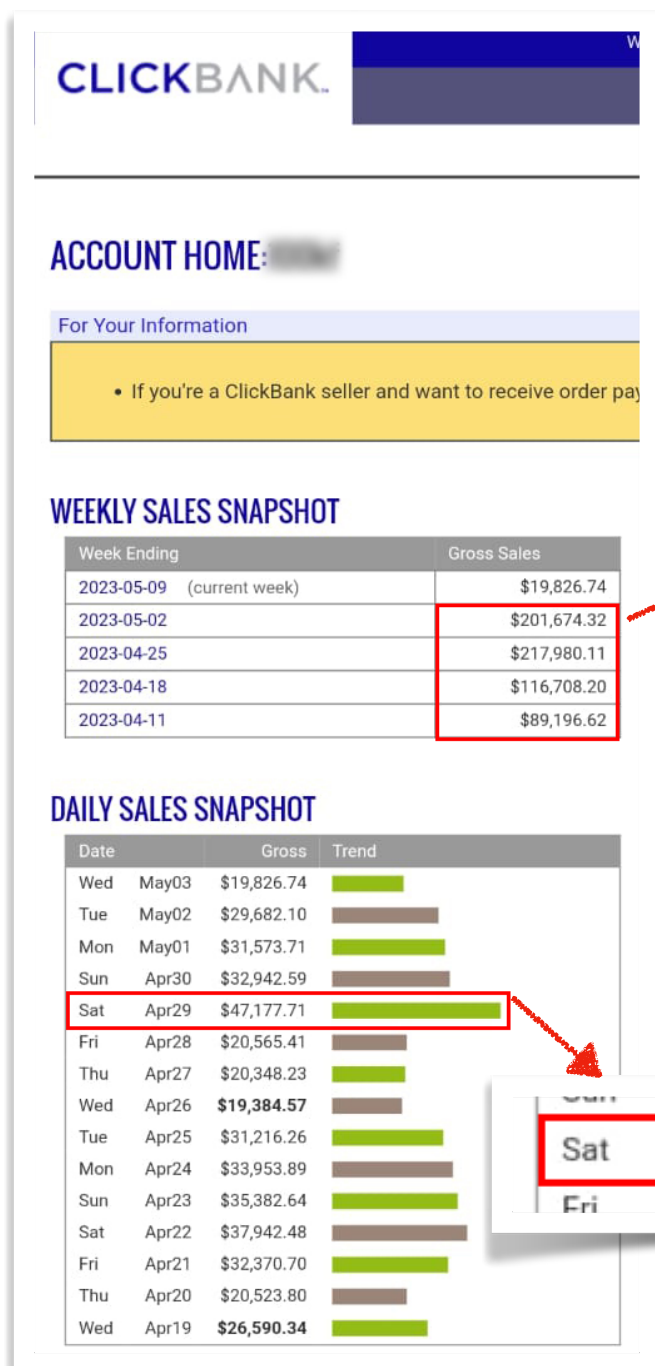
CLICKBANK

ACCOUNT HOME: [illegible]

For Your Information

- If you're a ClickBank seller and want to receive order pay

WEEKLY SALES SNAPSHOT

| Week Ending | Gross Sales |
|---|---|
| 2023-05-09 (current week) | $19,826.74 |
| 2023-05-02 | $201,674.32 |
| 2023-04-25 | $217,980.11 |
| 2023-04-18 | $116,708.20 |
| 2023-04-11 | $89,196.62 |

DAILY SALES SNAPSHOT

| Date | | Gross | Trend |
|---|---|---|---|
| Wed | May03 | $19,826.74 | |
| Tue | May02 | $29,682.10 | |
| Mon | May01 | $31,573.71 | |
| Sun | Apr30 | $32,942.59 | |
| Sat | Apr29 | $47,177.71 | |
| Fri | Apr28 | $20,565.41 | |
| Thu | Apr27 | $20,348.23 | |
| Wed | Apr26 | **$19,384.57** | |
| Tue | Apr25 | $31,216.26 | |
| Mon | Apr24 | $33,953.89 | |
| Sun | Apr23 | $35,382.64 | |
| Sat | Apr22 | $37,942.48 | |
| Fri | Apr21 | $32,370.70 | |
| Thu | Apr20 | $20,523.80 | |
| Wed | Apr19 | **$26,590.34** | |

Sun
Sat
Fri